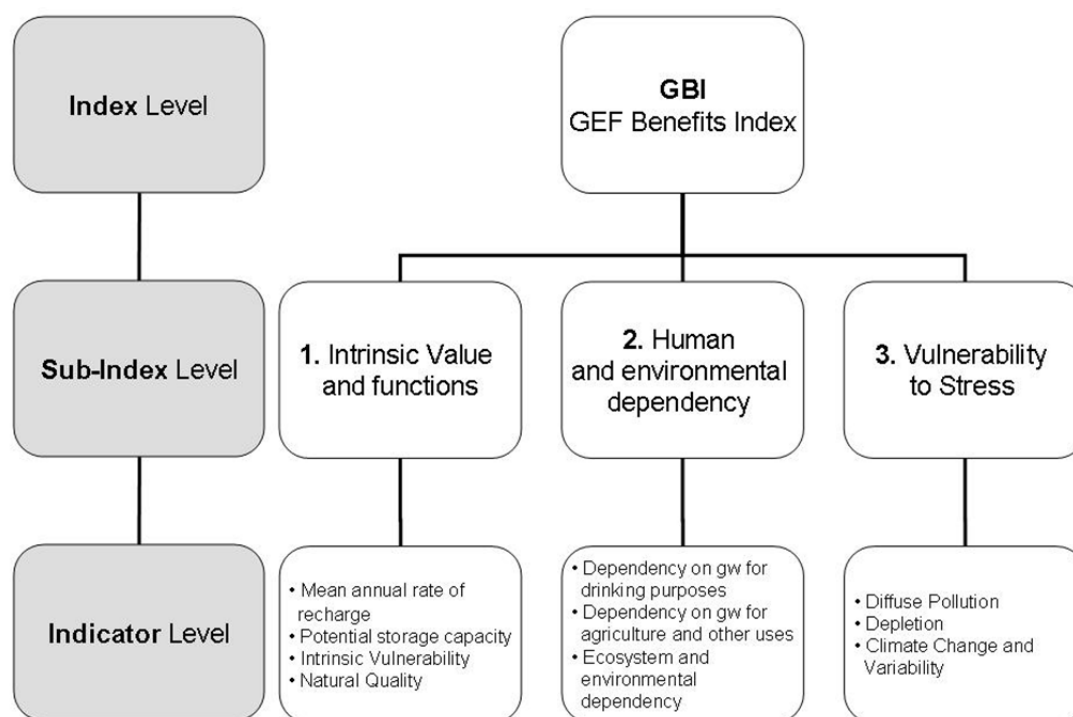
Index Level

GBI
GEF Benefits Index

Sub-Index Level

1. Intrinsic Value and functions

2. Human and environmental dependency

3. Vulnerability to Stress

Indicator Level

• Mean annual rate of recharge
• Potential storage capacity
• Intrinsic Vulnerability
• Natural Quality

• Dependency on gw for drinking purposes
• Dependency on gw for agriculture and other uses
• Ecosystem and environmental dependency

• Diffuse Pollution
• Depletion
• Climate Change and Variability